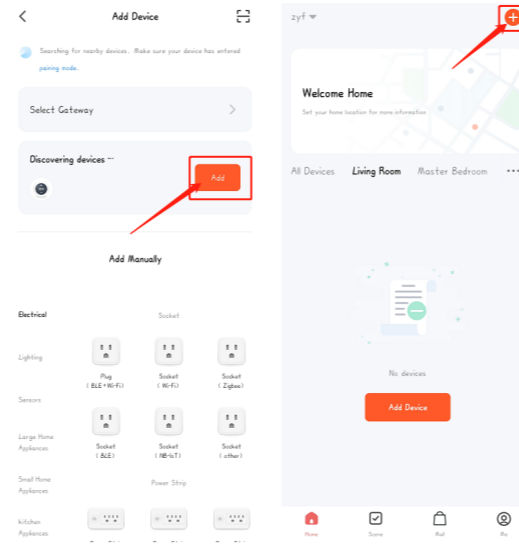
Add Device

Searching for nearby devices. Make sure your device has entered pairing mode.

Select Gateway

Discovering devices ...

Add

Add Manually

Electrical

Lighting

Sensors

Large Home Appliances

Small Home Appliances

Kitchen Appliances

Socket

Plug (BLE+Wi-Fi)

Socket (Wi-Fi)

Socket (Zigbee)

Socket (BLE)

Socket (NB-IoT)

Socket (other)

Power Strip

zyf

Welcome Home

Set your home location for more information

All Devices

Living Room

Master Bedroom

No devices

Add Device

Home

Scene

Mall

Me